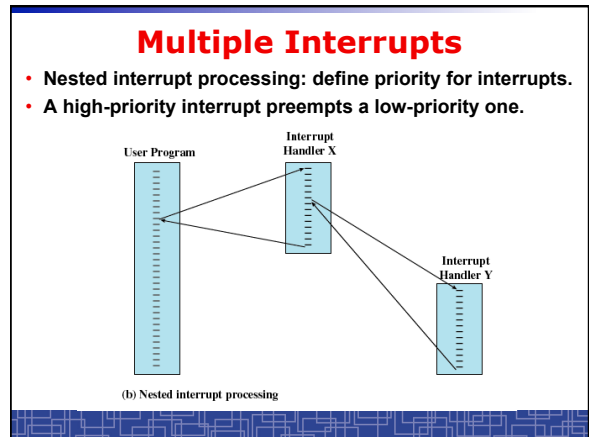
Multiple Interrupts

• Nested interrupt processing: define priority for interrupts.
• A high-priority interrupt preempts a low-priority one.

User Program

Interrupt Handler X

Interrupt Handler Y

(b) Nested interrupt processing